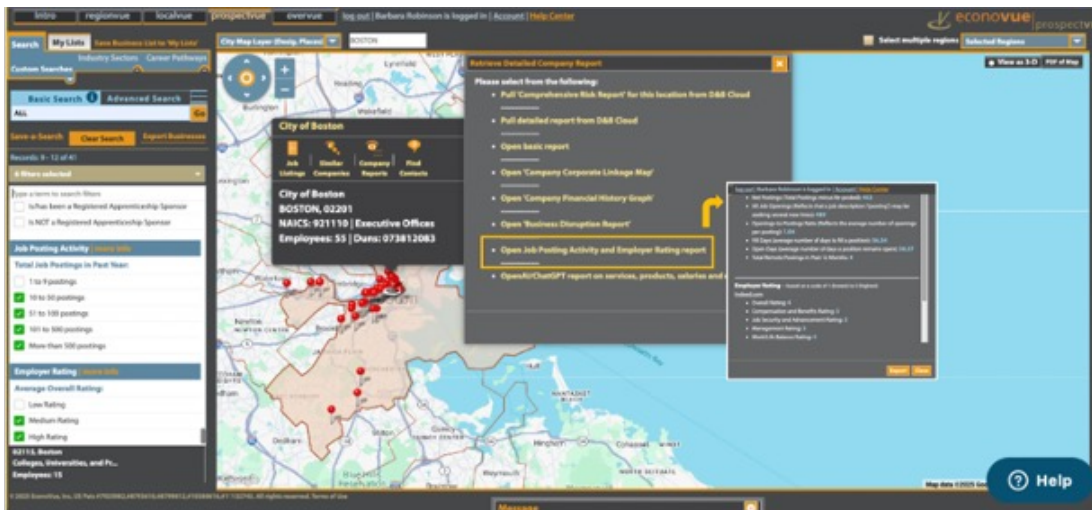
intro regionvue localvue prospectvue overvue log out | Barbara Robinson is logged in | Account | Help Center

econovue prospectvue

Search My Lists Save Business List to 'My Lists'

Industry Sectors Career Pathways

Custom Searches

Basic Search Advanced Search

ALL

Go

Save a Search Clear Search Export Businesses

Records: 9 - 12 of 41

6 filters selected

Type a term to search filters

Is/has been a Registered Apprenticeship Sponsor

Is NOT a Registered Apprenticeship Sponsor

Job Posting Activity | more info

Total Job Postings in Past Year:

1 to 9 postings

10 to 50 postings

51 to 100 postings

101 to 500 postings

More than 500 postings

Employer Rating | more info

Average Overall Rating:

Low Rating

Medium Rating

High Rating

02113, Boston
Colleges, Universities, and Pr...
Employees: 15

City Map Layer (Desig. Places) BOSTON

Select multiple regions Selected Regions

View as 3-D PDF of Map

City of Boston

Job Listings Similar Companies Company Reports Find Contacts

City of Boston
BOSTON, 02201
NAICS: 921110 | Executive Offices
Employees: 55 | Duns: 073812083

Retrieve Detailed Company Report

Please select from the following:

Pull 'Comprehensive Risk Report' for this location from D&B Cloud

Pull detailed report from D&B Cloud

Open basic report

Open 'Company Corporate Linkage Map'

Open 'Company Financial History Graph'

Open 'Business Disruption Report'

Open Job Posting Activity and Employer Rating report

OpenAI/ChatGPT report on services, products, salaries and e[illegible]

log out | Barbara Robinson is logged in | Account | Help Center

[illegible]

Employer Rating

Indeed.com

Overall Rating
Compensation and Benefits Rating
Job Security and Advancement Rating
Management Rating
Work/Life Balance Rating

Export Close

Map data ©2025 Goo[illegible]

© 2025 EconoVue, Inc. US Pats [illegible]. All rights reserved. Terms of Use

Message

Help